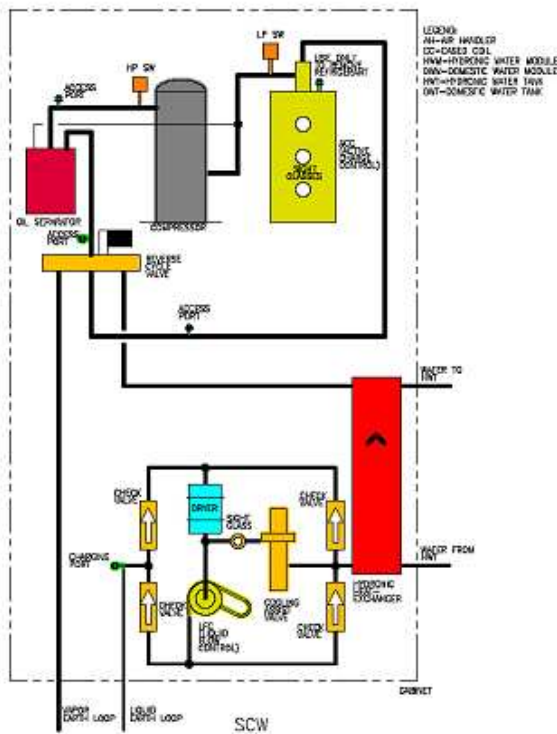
LEGEND:
AH=AIR HANDLER
CC=CASED COIL
HWM=HYDRONIC WATER MODULE
DWM=DOMESTIC WATER MODULE
HWT=HYDRONIC WATER TANK
DWT=DOMESTIC WATER TANK

HP SW

LP SW

ACCESS PORT

OIL SEPARATOR

COMPRESSOR

ACCESS PORT

REVERSE CYCLE VALVE

ACCESS PORT

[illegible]

WATER TO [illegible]

DRYER

CHECK VALVE

CHECK VALVE

SIGHT GLASS

CHARGING PORT

CHECK VALVE

COOLING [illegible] VALVE

WATER FROM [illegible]

HYDRONIC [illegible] EXCHANGER

CHECK VALVE

LFC (LIQUID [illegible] CONTROL)

CABINET

VAPOR EARTH LOOP

LIQUID EARTH LOOP

SCW